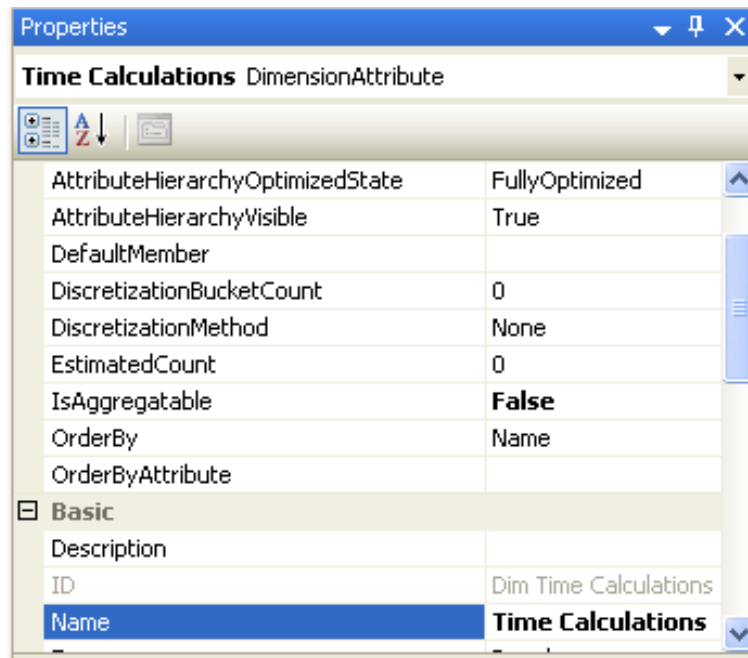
Properties

**Time Calculations** DimensionAttribute

| | |
|---|---|
| AttributeHierarchyOptimizedState | FullyOptimized |
| AttributeHierarchyVisible | True |
| DefaultMember | |
| DiscretizationBucketCount | 0 |
| DiscretizationMethod | None |
| EstimatedCount | 0 |
| IsAggregatable | **False** |
| OrderBy | Name |
| OrderByAttribute | |
| ⊟ **Basic** | |
| Description | |
| ID | Dim Time Calculations |
| Name | **Time Calculations** |